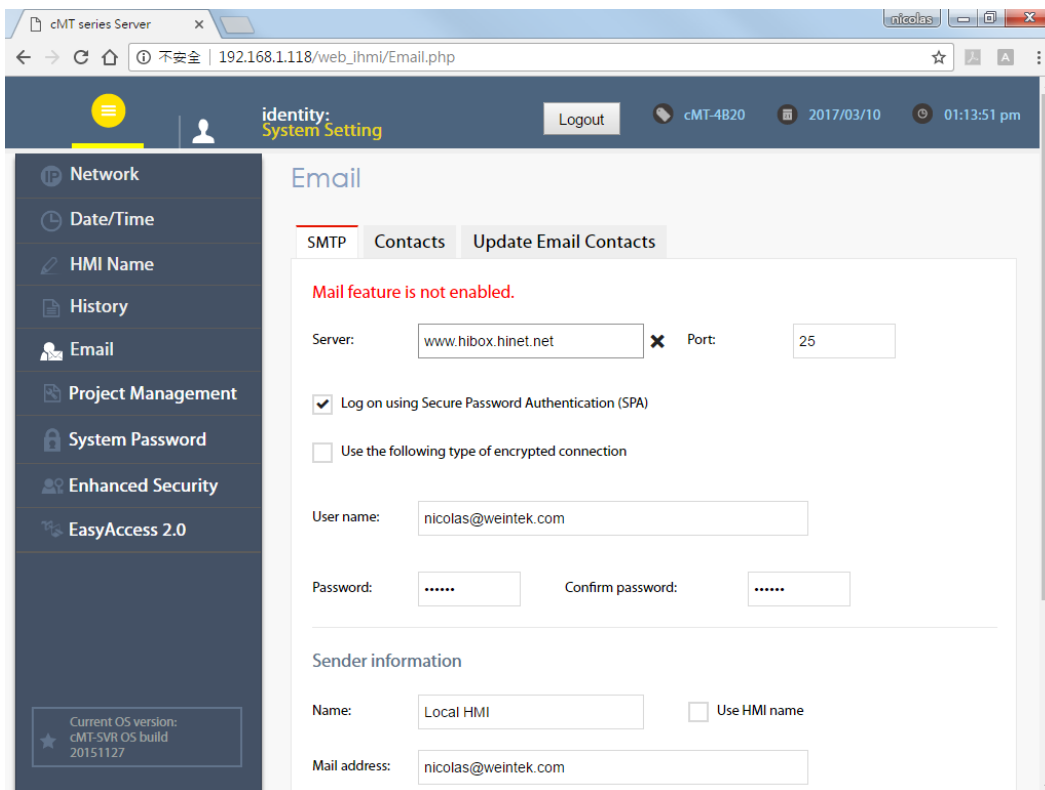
cMT series Server ×

nicolas

不安全 | 192.168.1.118/web_ihmi/Email.php

identity:
System Setting

Logout

cMT-4B20

2017/03/10

01:13:51 pm

Network

Date/Time

HMI Name

History

Email

Project Management

System Password

Enhanced Security

EasyAccess 2.0

Current OS version:
cMT-SVR OS build
20151127

Email

SMTP | Contacts | Update Email Contacts

Mail feature is not enabled.

Server: www.hibox.hinet.net Port: 25

Log on using Secure Password Authentication (SPA)

Use the following type of encrypted connection

User name: nicolas@weintek.com

Password: •••••• Confirm password: ••••••

Sender information

Name: Local HMI Use HMI name

Mail address: nicolas@weintek.com